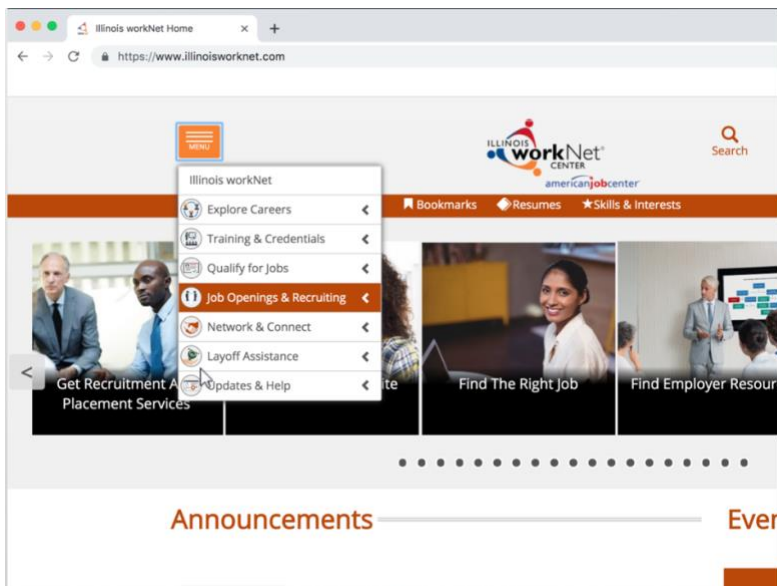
Illinois workNet Home

https://www.illinoisworknet.com

MENU

ILLINOIS workNet CENTER

americanjobcenter

Search

Illinois workNet

Explore Careers

Training & Credentials

Qualify for Jobs

Job Openings & Recruiting

Network & Connect

Layoff Assistance

Updates & Help

Bookmarks

Resumes

Skills & Interests

Get Recruitment A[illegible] Placement Services

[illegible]ite

Find The Right Job

Find Employer Resour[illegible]

Announcements

Ever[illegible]